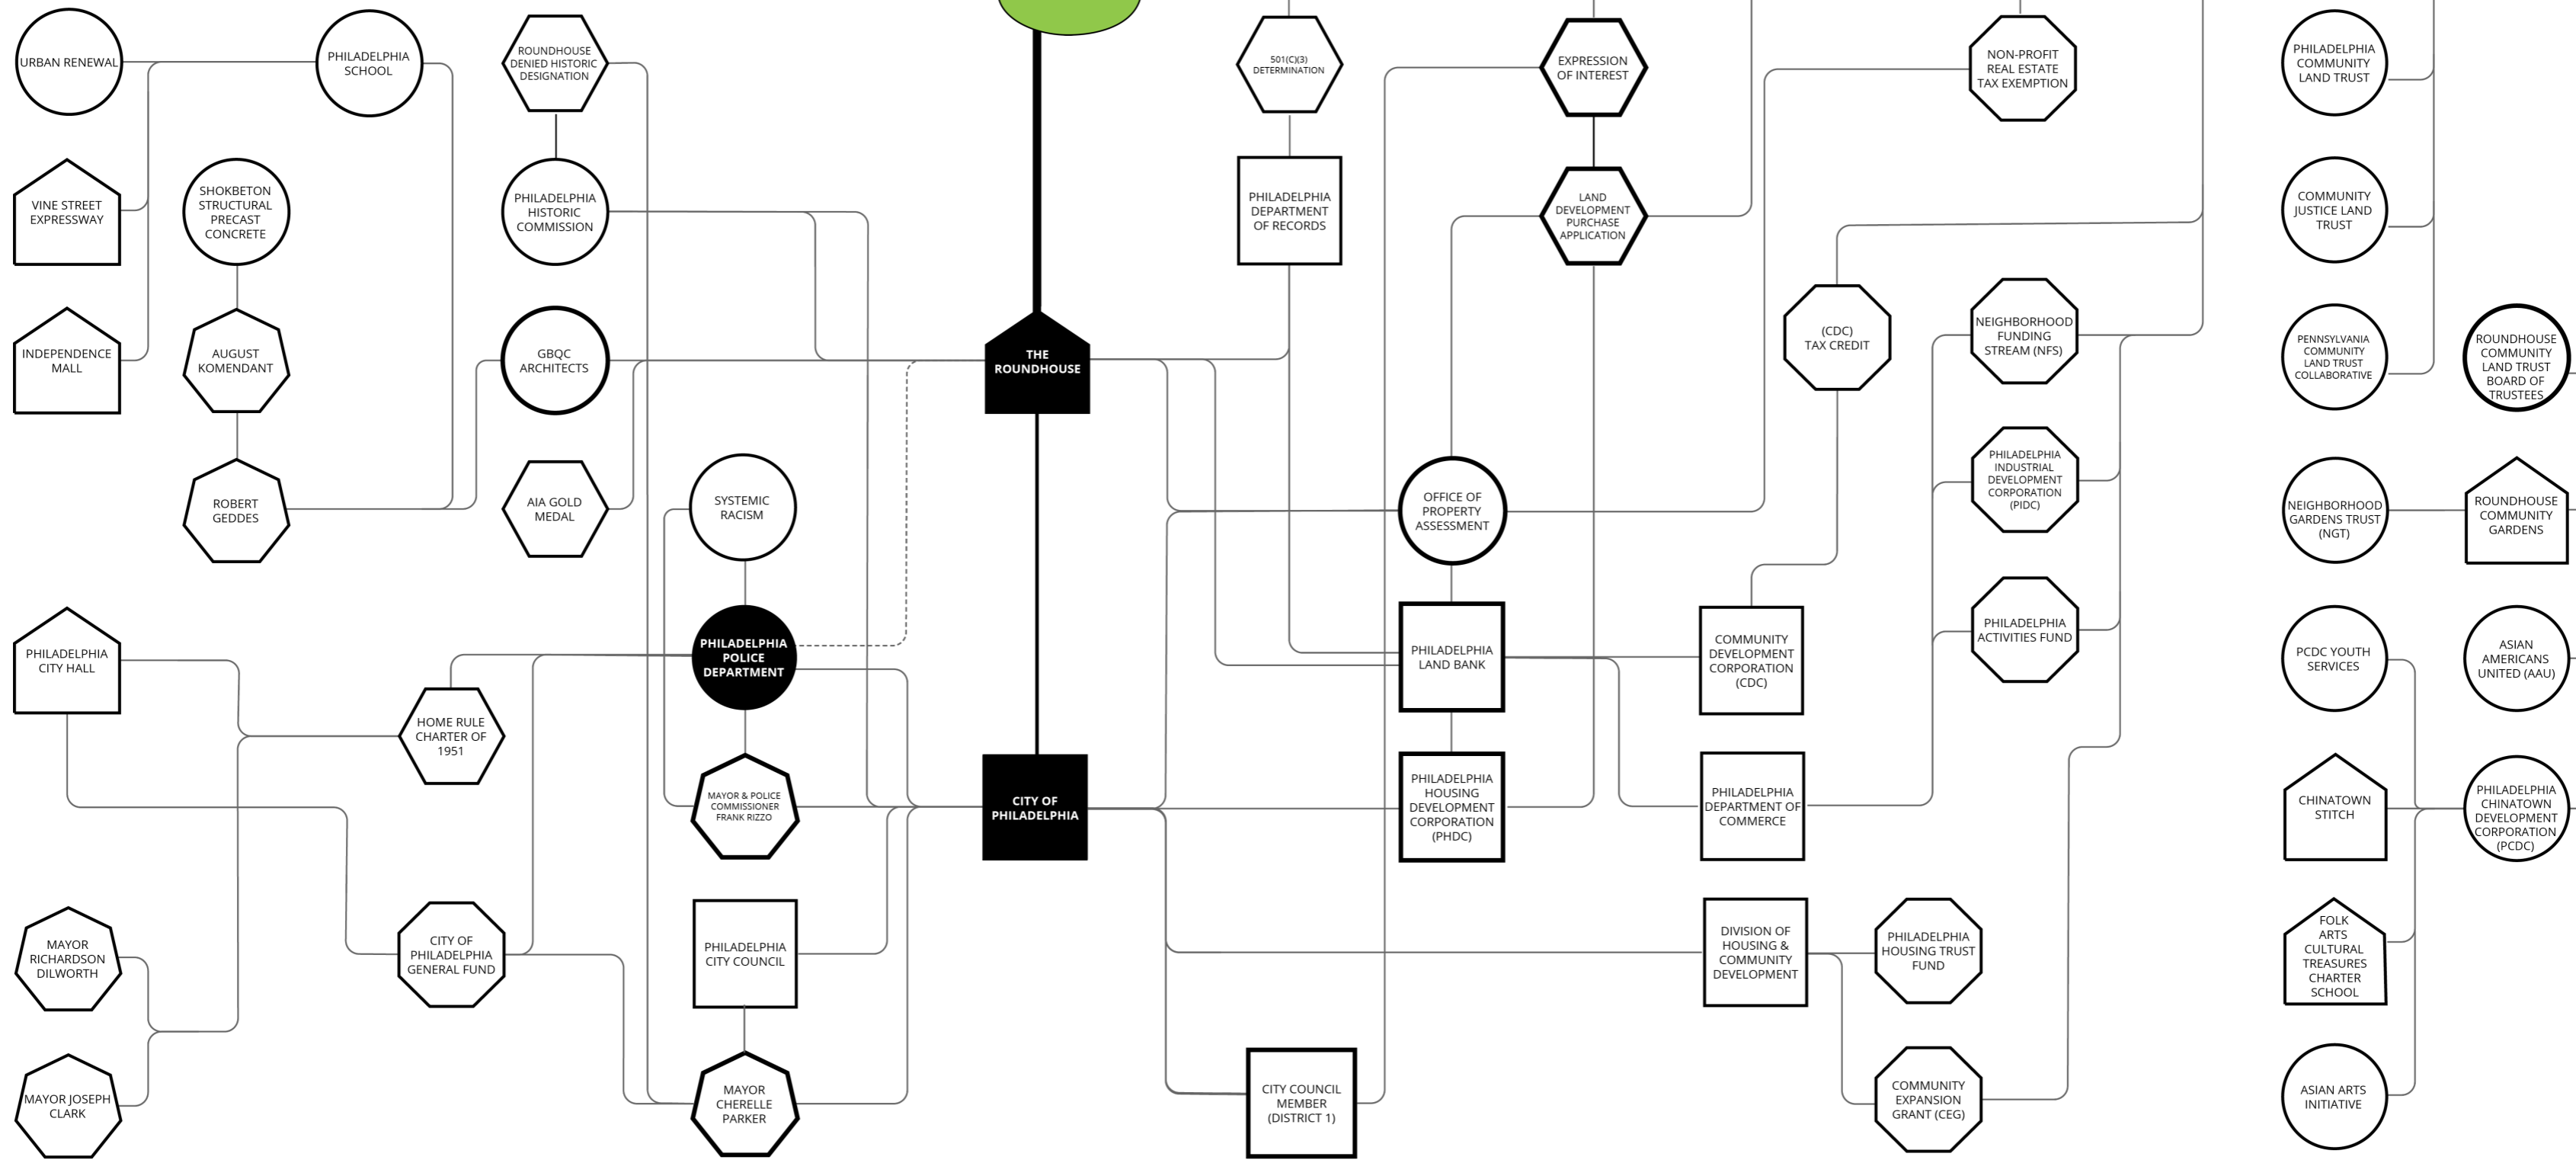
URBAN RENEWAL
PHILADELPHIA SCHOOL
ROUNDHOUSE DENIED HISTORIC DESIGNATION
501(C)(3) DETERMINATION
EXPRESSION OF INTEREST
NON-PROFIT REAL ESTATE TAX EXEMPTION
PHILADELPHIA COMMUNITY LAND TRUST
VINE STREET EXPRESSWAY
SHOKBETON STRUCTURAL PRECAST CONCRETE
PHILADELPHIA HISTORIC COMMISSION
PHILADELPHIA DEPARTMENT OF RECORDS
LAND DEVELOPMENT PURCHASE APPLICATION
COMMUNITY JUSTICE LAND TRUST
INDEPENDENCE MALL
AUGUST KOMENDANT
GBQC ARCHITECTS
THE ROUNDHOUSE
(CDC) TAX CREDIT
NEIGHBORHOOD FUNDING STREAM (NFS)
PENNSYLVANIA COMMUNITY LAND TRUST COLLABORATIVE
ROUNDHOUSE COMMUNITY LAND TRUST BOARD OF TRUSTEES
ROBERT GEDDES
AIA GOLD MEDAL
SYSTEMIC RACISM
OFFICE OF PROPERTY ASSESSMENT
PHILADELPHIA INDUSTRIAL DEVELOPMENT CORPORATION (PIDC)
NEIGHBORHOOD GARDENS TRUST (NGT)
ROUNDHOUSE COMMUNITY GARDENS
PHILADELPHIA CITY HALL
PHILADELPHIA POLICE DEPARTMENT
PHILADELPHIA LAND BANK
COMMUNITY DEVELOPMENT CORPORATION (CDC)
PHILADELPHIA ACTIVITIES FUND
PCDC YOUTH SERVICES
ASIAN AMERICANS UNITED (AAU)
HOME RULE CHARTER OF 1951
MAYOR & POLICE COMMISSIONER FRANK RIZZO
CITY OF PHILADELPHIA
PHILADELPHIA HOUSING DEVELOPMENT CORPORATION (PHDC)
PHILADELPHIA DEPARTMENT OF COMMERCE
CHINATOWN STITCH
PHILADELPHIA CHINATOWN DEVELOPMENT CORPORATION (PCDC)
MAYOR RICHARDSON DILWORTH
CITY OF PHILADELPHIA GENERAL FUND
PHILADELPHIA CITY COUNCIL
DIVISION OF HOUSING & COMMUNITY DEVELOPMENT
PHILADELPHIA HOUSING TRUST FUND
FOLK ARTS CULTURAL TREASURES CHARTER SCHOOL
MAYOR JOSEPH CLARK
MAYOR CHERELLE PARKER
CITY COUNCIL MEMBER (DISTRICT 1)
COMMUNITY EXPANSION GRANT (CEG)
ASIAN ARTS INITIATIVE